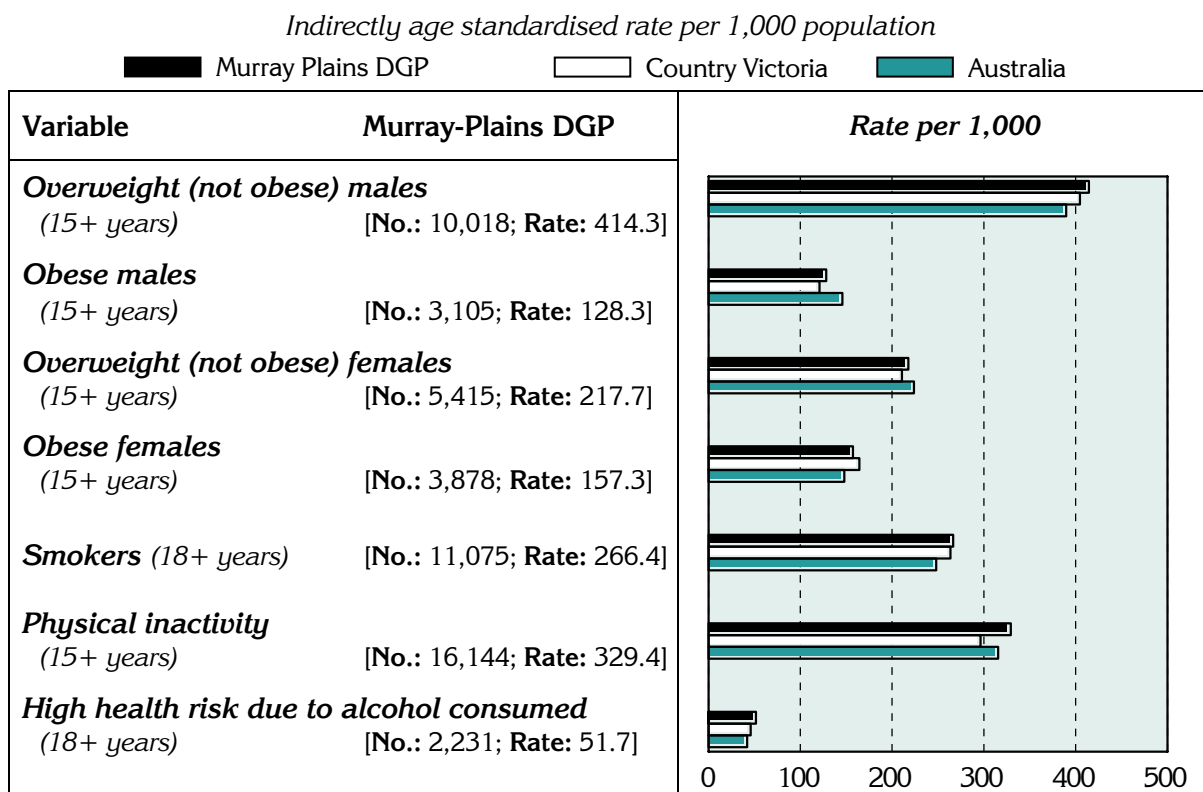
*Indirectly age standardised rate per 1,000 population*

Murray Plains DGP   Country Victoria   Australia

| Variable | Murray-Plains DGP | *Rate per 1,000* |
|---|---|---|
| ***Overweight (not obese) males*** *(15+ years)* | [**No.:** 10,018; **Rate:** 414.3] | |
| ***Obese males*** *(15+ years)* | [**No.:** 3,105; **Rate:** 128.3] | |
| ***Overweight (not obese) females*** *(15+ years)* | [**No.:** 5,415; **Rate:** 217.7] | |
| ***Obese females*** *(15+ years)* | [**No.:** 3,878; **Rate:** 157.3] | |
| ***Smokers*** *(18+ years)* | [**No.:** 11,075; **Rate:** 266.4] | |
| ***Physical inactivity*** *(15+ years)* | [**No.:** 16,144; **Rate:** 329.4] | |
| ***High health risk due to alcohol consumed*** *(18+ years)* | [**No.:** 2,231; **Rate:** 51.7] | |

0 100 200 300 400 500